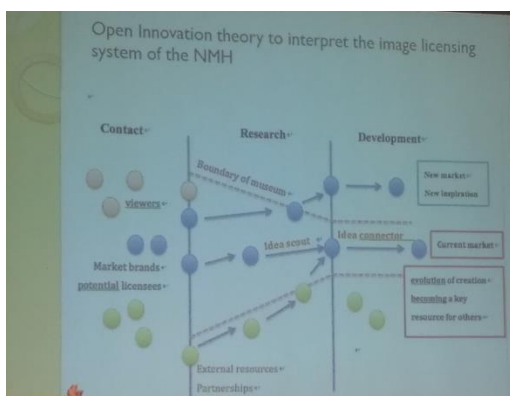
Open Innovation theory to interpret the image licensing system of the NMH

Contact

Research

Development

Boundary of museum

New market

New inspiration

viewers

Idea scout

Idea connector

Current market

Market brands

potential licensees

evolution of creation

becoming a key

resource for others

External resources

Partnerships